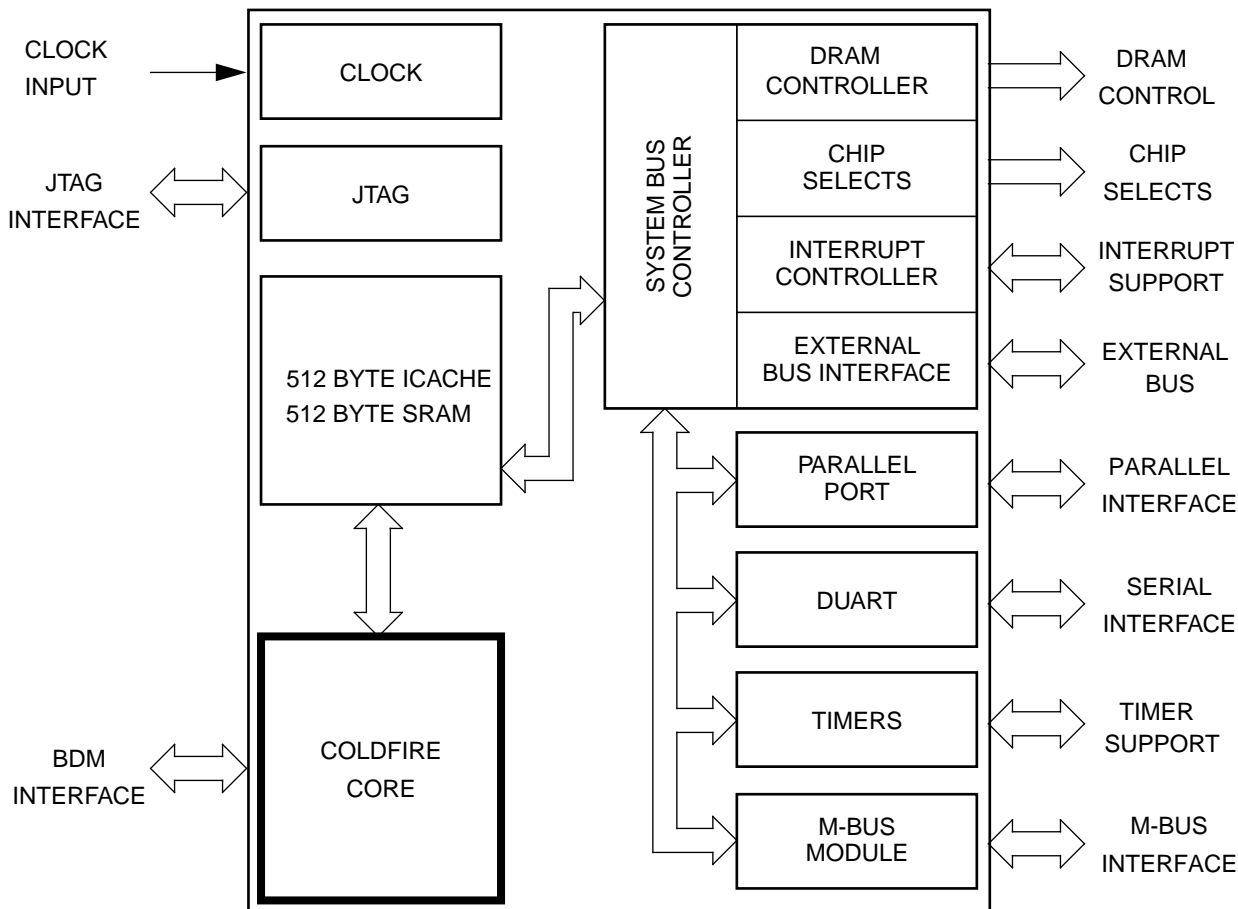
CLOCK INPUT

CLOCK

JTAG INTERFACE

JTAG

512 BYTE ICACHE
512 BYTE SRAM

COLDFIRE CORE

BDM INTERFACE

SYSTEM BUS CONTROLLER

DRAM CONTROLLER

CHIP SELECTS

INTERRUPT CONTROLLER

EXTERNAL BUS INTERFACE

PARALLEL PORT

DUART

TIMERS

M-BUS MODULE

DRAM CONTROL

CHIP SELECTS

INTERRUPT SUPPORT

EXTERNAL BUS

PARALLEL INTERFACE

SERIAL INTERFACE

TIMER SUPPORT

M-BUS INTERFACE